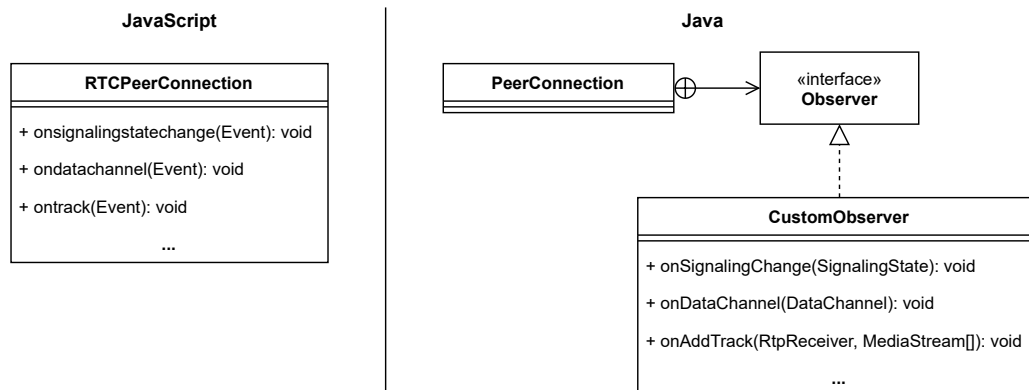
JavaScript

RTCPeerConnection

+ onsignalingstatechange(Event): void

+ ondatachannel(Event): void

+ ontrack(Event): void

...

Java

PeerConnection

«interface»
Observer

CustomObserver

+ onSignalingChange(SignalingState): void

+ onDataChannel(DataChannel): void

+ onAddTrack(RtpReceiver, MediaStream[]): void

...